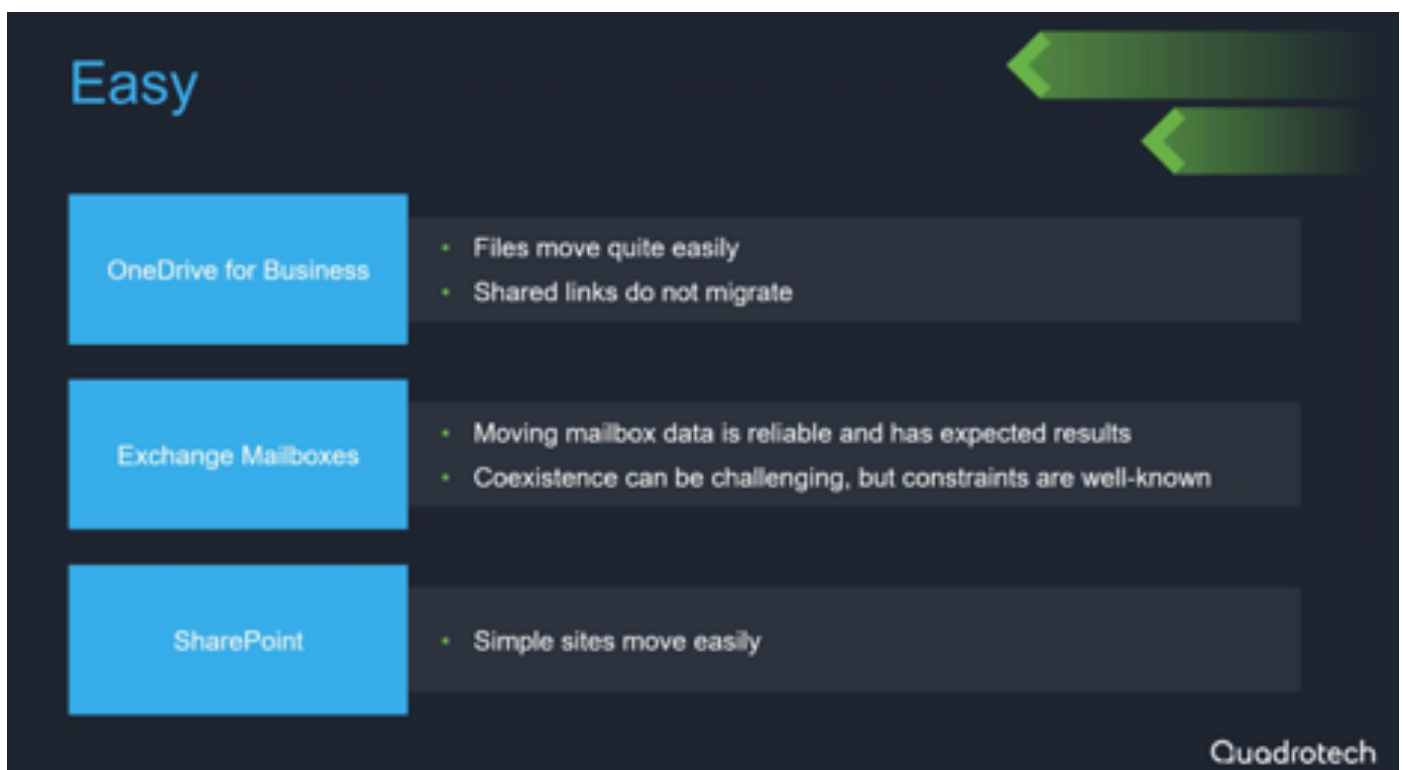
Easy

OneDrive for Business

- Files move quite easily
- Shared links do not migrate

Exchange Mailboxes

- Moving mailbox data is reliable and has expected results
- Coexistence can be challenging, but constraints are well-known

SharePoint

- Simple sites move easily

Quadrotech